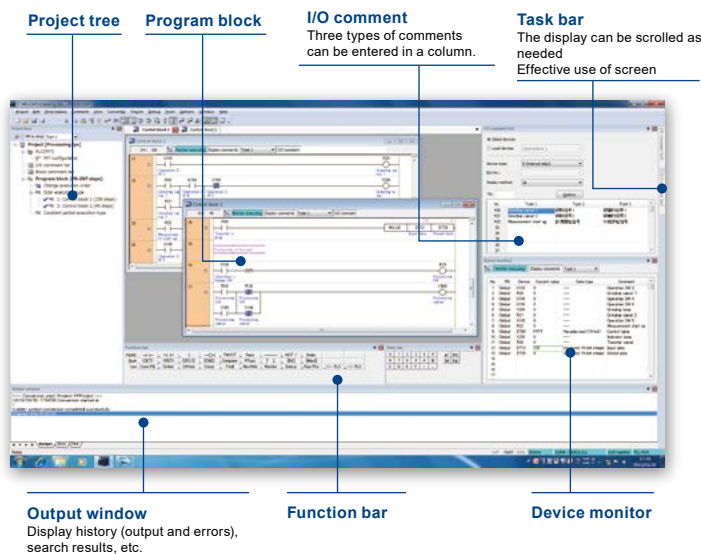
Project tree

Program block

I/O comment
Three types of comments can be entered in a column.

Task bar
The display can be scrolled as needed
Effective use of screen

Output window
Display history (output and errors), search results, etc.

Function bar

Device monitor